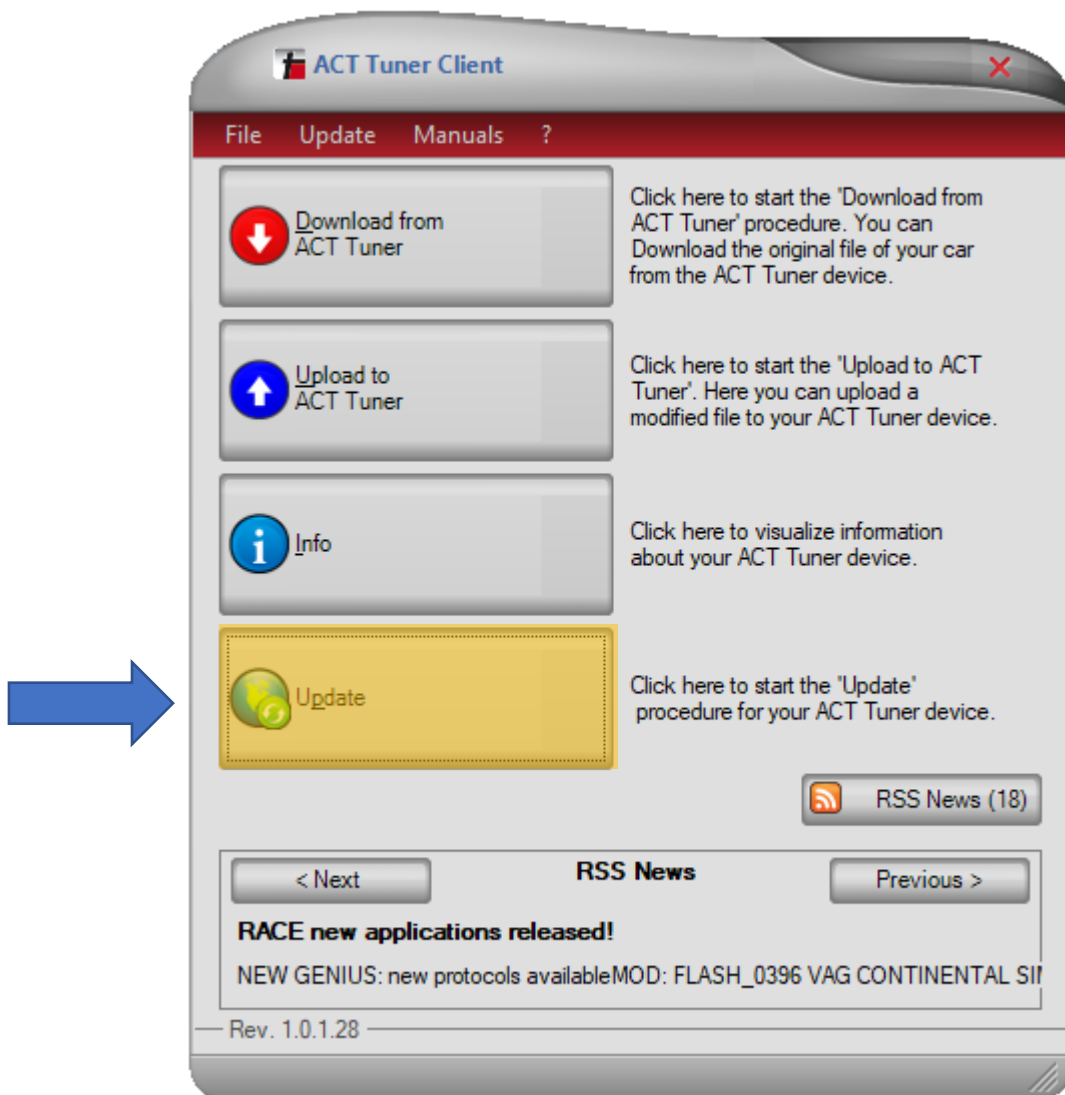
ACT Tuner Client

File Update Manuals ?

Download from ACT Tuner

Click here to start the 'Download from ACT Tuner' procedure. You can Download the original file of your car from the ACT Tuner device.

Upload to ACT Tuner

Click here to start the 'Upload to ACT Tuner'. Here you can upload a modified file to your ACT Tuner device.

Info

Click here to visualize information about your ACT Tuner device.

Update

Click here to start the 'Update' procedure for your ACT Tuner device.

RSS News (18)

< Next

RSS News

Previous >

RACE new applications released!

NEW GENIUS: new protocols availableMOD: FLASH_0396 VAG CONTINENTAL SI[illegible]

Rev. 1.0.1.28